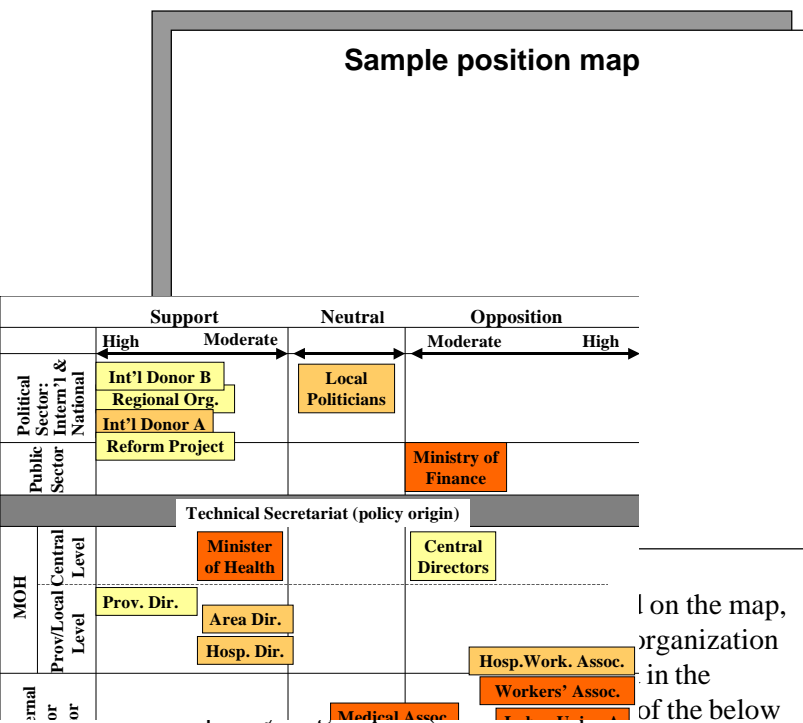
Sample position map

| | | Support | Neutral | Opposition |
|---|---|---|---|---|
| | | High Moderate | | Moderate High |
| Political Sector: Intern'l & National | | Int'l Donor B<br>Regional Org.<br>Int'l Donor A<br>Reform Project | Local Politicians | |
| Public Sector | | | | Ministry of Finance |

Technical Secretariat (policy origin)

| | | Support | Neutral | Opposition |
|---|---|---|---|---|
| MOH | Central Level | Minister of Health | | Central Directors |
| | Prov/Local Level | Prov. Dir.<br>Area Dir.<br>Hosp. Dir. | | Hosp.Work. Assoc. |
| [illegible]ernal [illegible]or | | | Medical Assoc. | Workers' Assoc.<br>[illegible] |

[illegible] on the map, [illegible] organization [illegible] in the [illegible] of the below